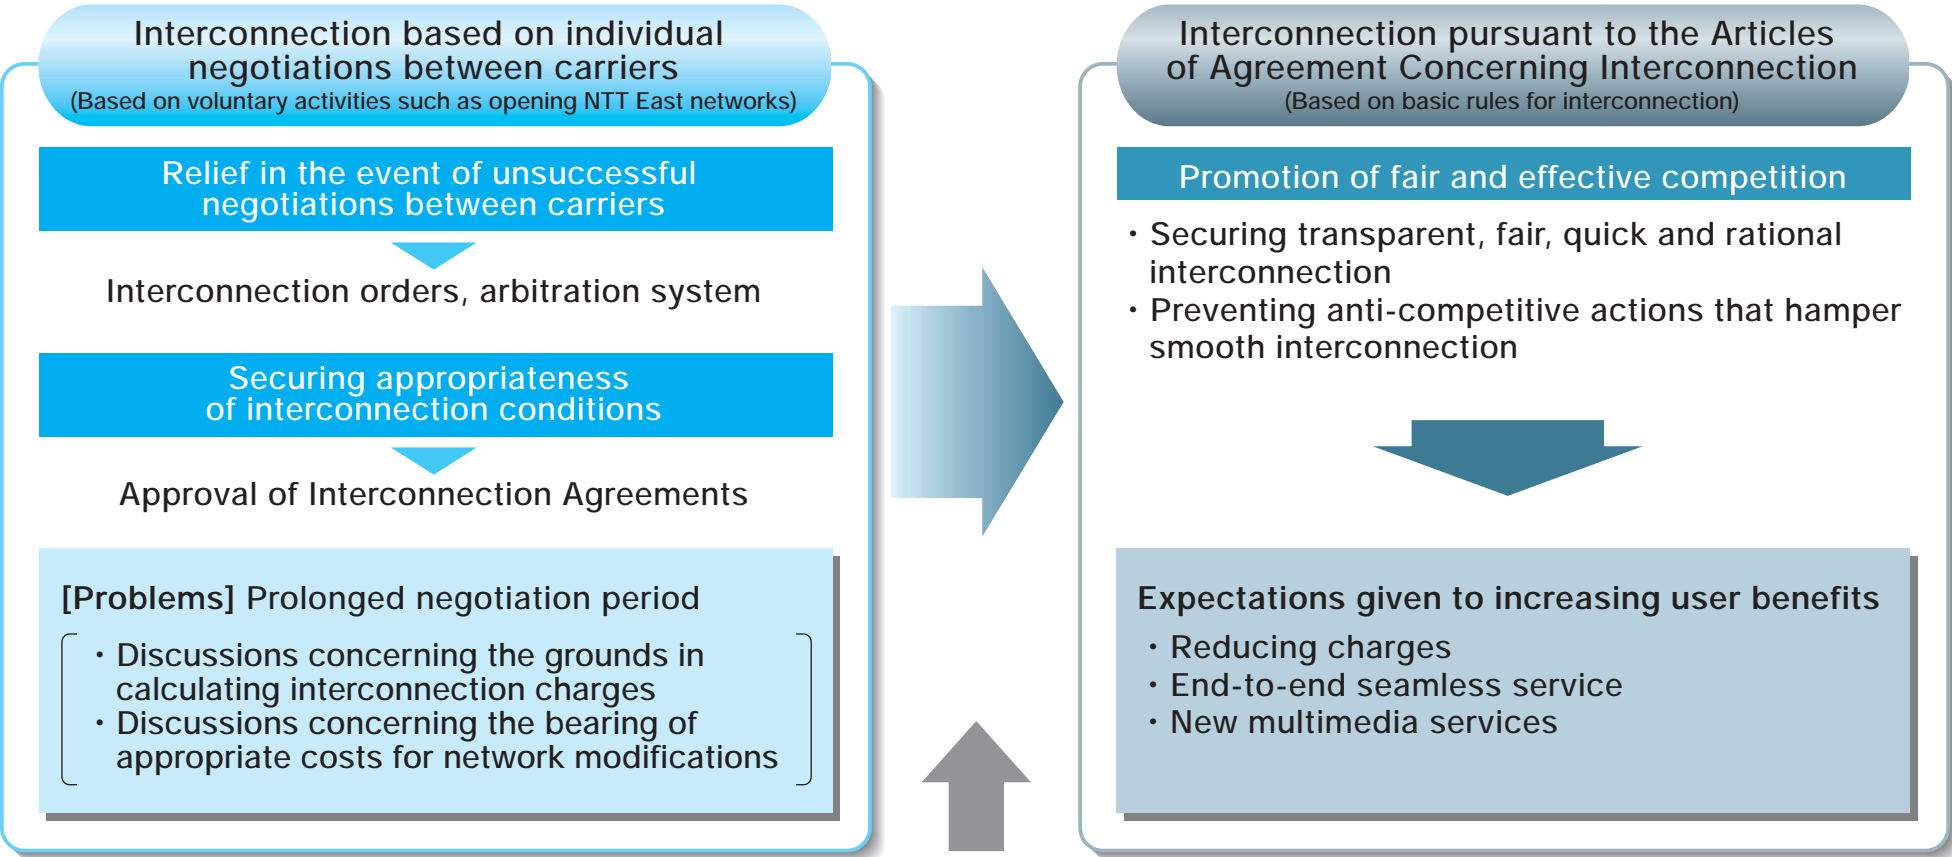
Interconnection based on individual negotiations between carriers
(Based on voluntary activities such as opening NTT East networks)

Relief in the event of unsuccessful negotiations between carriers

Interconnection orders, arbitration system

Securing appropriateness of interconnection conditions

Approval of Interconnection Agreements

[Problems] Prolonged negotiation period

・Discussions concerning the grounds in calculating interconnection charges
・Discussions concerning the bearing of appropriate costs for network modifications

Interconnection pursuant to the Articles of Agreement Concerning Interconnection
(Based on basic rules for interconnection)

Promotion of fair and effective competition

・Securing transparent, fair, quick and rational interconnection
・Preventing anti-competitive actions that hamper smooth interconnection

Expectations given to increasing user benefits

・Reducing charges
・End-to-end seamless service
・New multimedia services